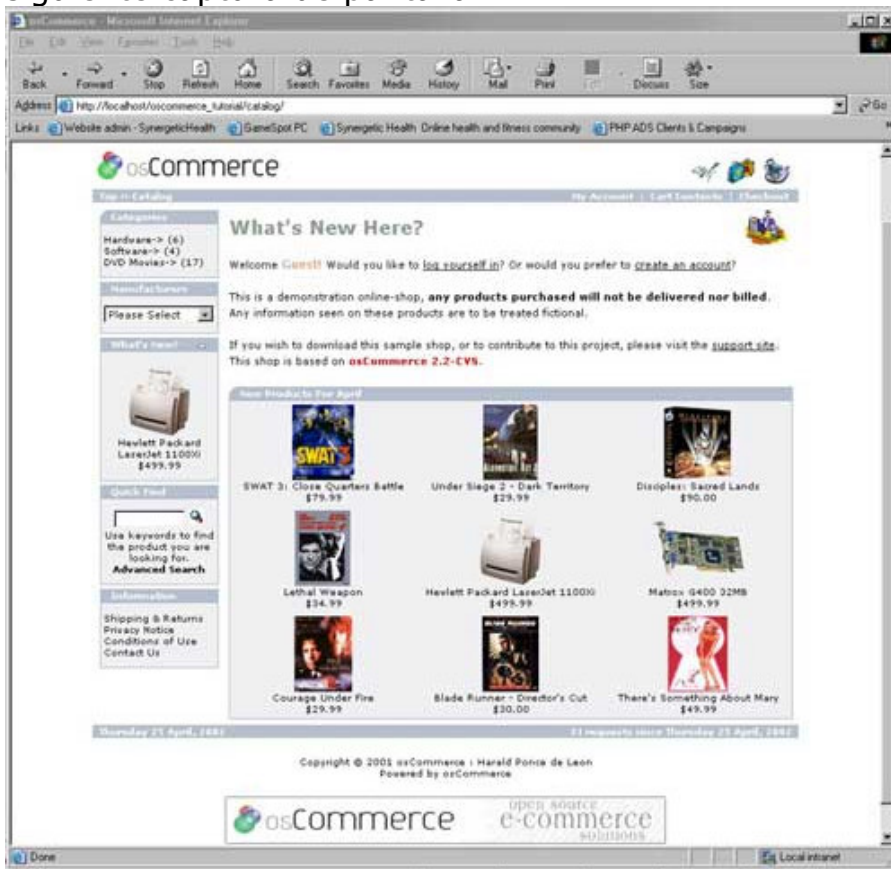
osCommerce - Microsoft Internet Explorer

File Edit View Favorites Tools Help

Back Forward Stop Refresh Home Search Favorites Media History Mail Print Discuss Size

Address http://localhost/oscommerce_tutorial/catalog/ Go

Links Website admin - SynergeticHealth GeneSpot PC Synergetic Health Online health and fitness community PHP ADS Clients & Campaigns

osCommerce

Top » Catalog My Account | Cart Contents | Checkout

Categories

Hardware-> (6)
Software-> (4)
DVD Movies-> (17)

Manufacturers

Please Select

What's New?

Hewlett Packard LaserJet 1100Xi
$499.99

Quick Find

Use keywords to find the product you are looking for.
Advanced Search

Information

Shipping & Returns
Privacy Notice
Conditions of Use
Contact Us

What's New Here?

Welcome Guest! Would you like to log yourself in? Or would you prefer to create an account?

This is a demonstration online-shop, any products purchased will not be delivered nor billed. Any information seen on these products are to be treated fictional.

If you wish to download this sample shop, or to contribute to this project, please visit the support site. This shop is based on osCommerce 2.2-CVS.

New Products For April

SWAT 3: Close Quarters Battle
$79.99

Under Siege 2 - Dark Territory
$29.99

Disciples: Sacred Lands
$90.00

Lethal Weapon
$34.99

Hewlett Packard LaserJet 1100Xi
$499.99

Matrox G400 32MB
$499.99

Courage Under Fire
$29.99

Blade Runner - Director's Cut
$30.00

There's Something About Mary
$49.99

Thursday 25 April, 2002 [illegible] requests since Thursday 25 April, 2002

Copyright © 2001 osCommerce : Harald Ponce de Leon
Powered by osCommerce

osCommerce open source e-commerce solutions

Done Local intranet